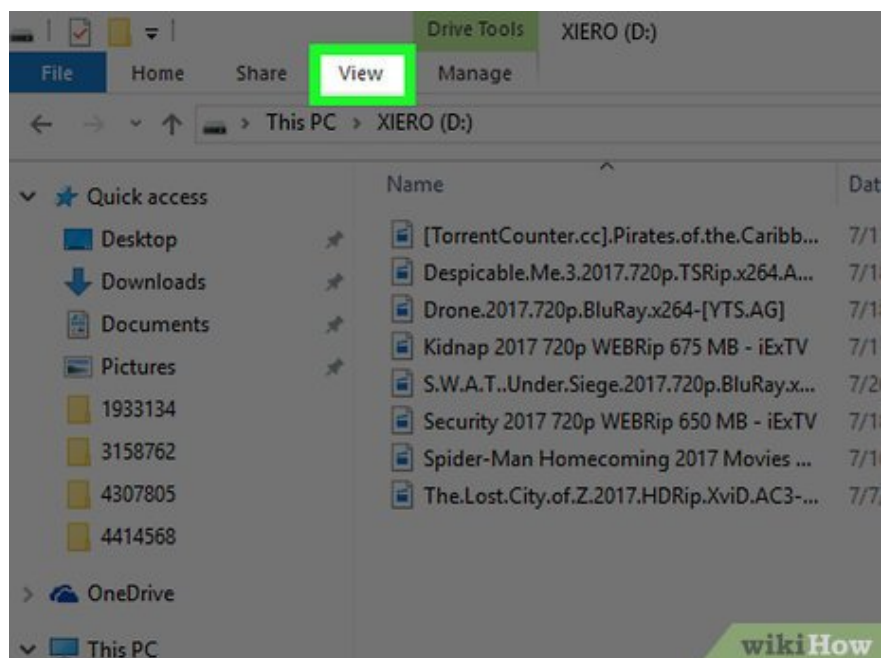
Drive Tools XIERO (D:)

File Home Share View Manage

This PC > XIERO (D:)

Quick access
Desktop
Downloads
Documents
Pictures
1933134
3158762
4307805
4414568
OneDrive
This PC

| Name | Dat |
|---|---|
| [TorrentCounter.cc].Pirates.of.the.Caribb... | 7/1 |
| Despicable.Me.3.2017.720p.TSRip.x264.A... | 7/1 |
| Drone.2017.720p.BluRay.x264-[YTS.AG] | 7/1 |
| Kidnap 2017 720p WEBRip 675 MB - iExTV | 7/1 |
| S.W.A.T..Under.Siege.2017.720p.BluRay.x... | 7/2 |
| Security 2017 720p WEBRip 650 MB - iExTV | 7/1 |
| Spider-Man Homecoming 2017 Movies ... | 7/1 |
| The.Lost.City.of.Z.2017.HDRip.XviD.AC3-... | 7/7 |

wikiHow